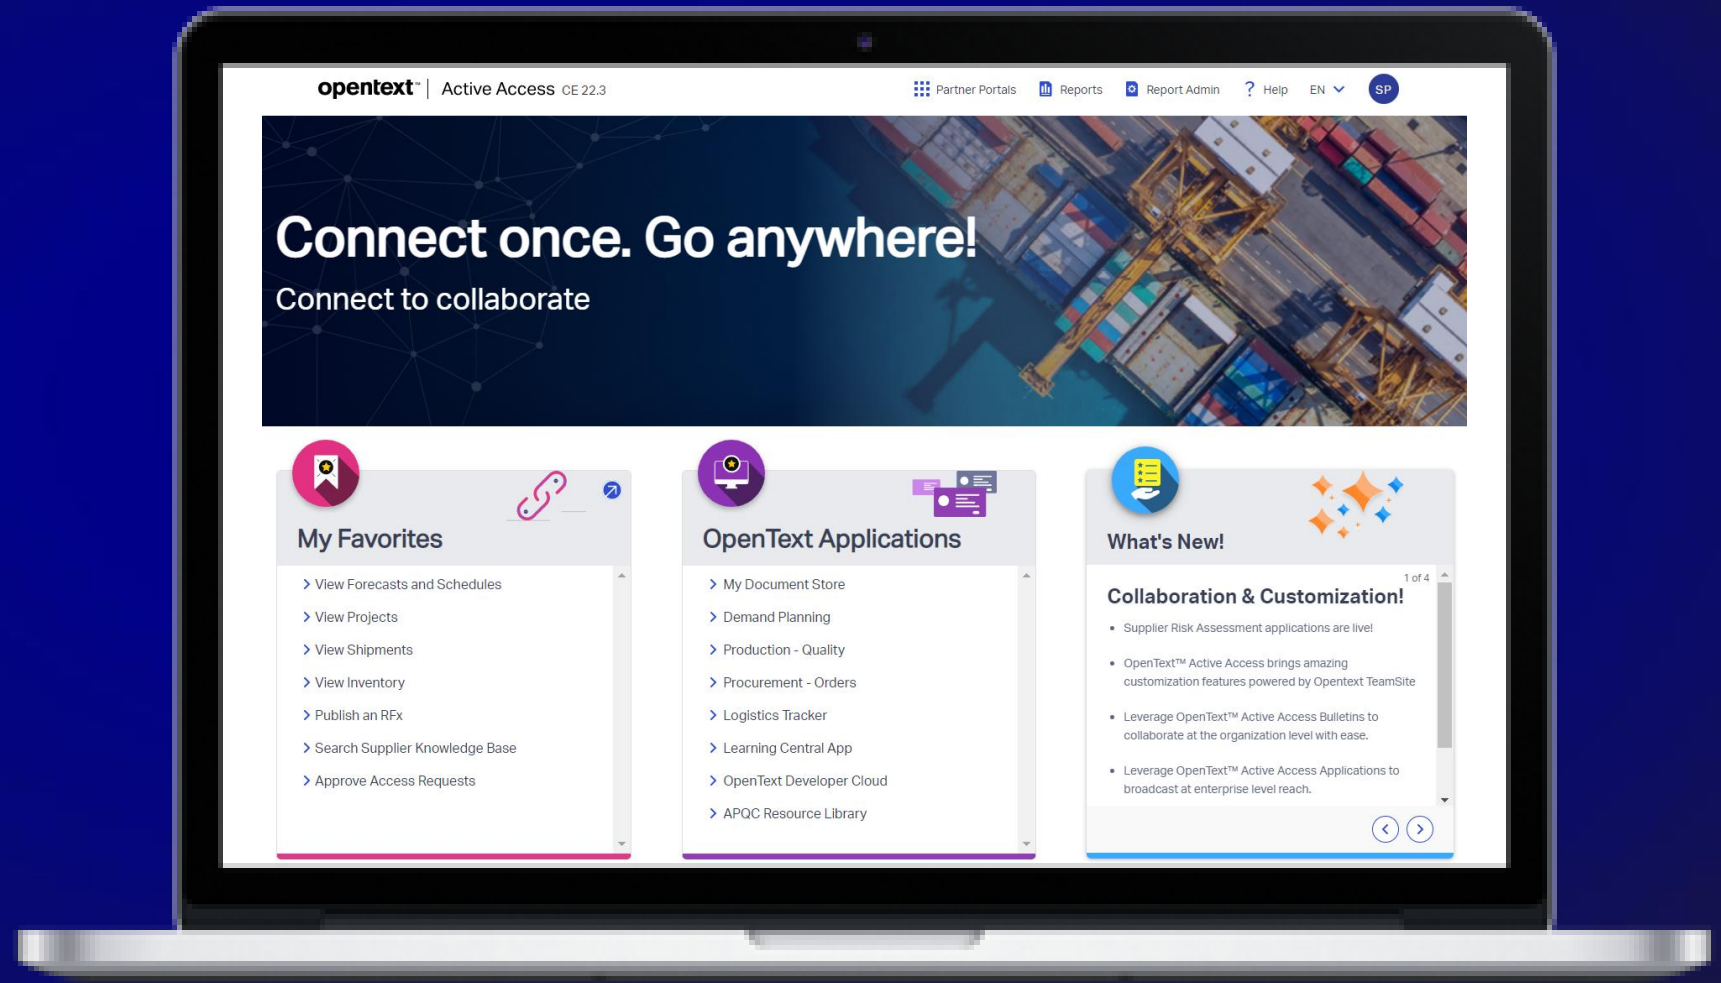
opentext™ | Active Access CE 22.3

Partner Portals   Reports   Report Admin   ? Help   EN   SP

Connect once. Go anywhere!

Connect to collaborate

My Favorites

> View Forecasts and Schedules
> View Projects
> View Shipments
> View Inventory
> Publish an RFx
> Search Supplier Knowledge Base
> Approve Access Requests

OpenText Applications

> My Document Store
> Demand Planning
> Production - Quality
> Procurement - Orders
> Logistics Tracker
> Learning Central App
> OpenText Developer Cloud
> APQC Resource Library

What's New!

1 of 4

Collaboration & Customization!

• Supplier Risk Assessment applications are live!
• OpenText™ Active Access brings amazing customization features powered by Opentext TeamSite
• Leverage OpenText™ Active Access Bulletins to collaborate at the organization level with ease.
• Leverage OpenText™ Active Access Applications to broadcast at enterprise level reach.